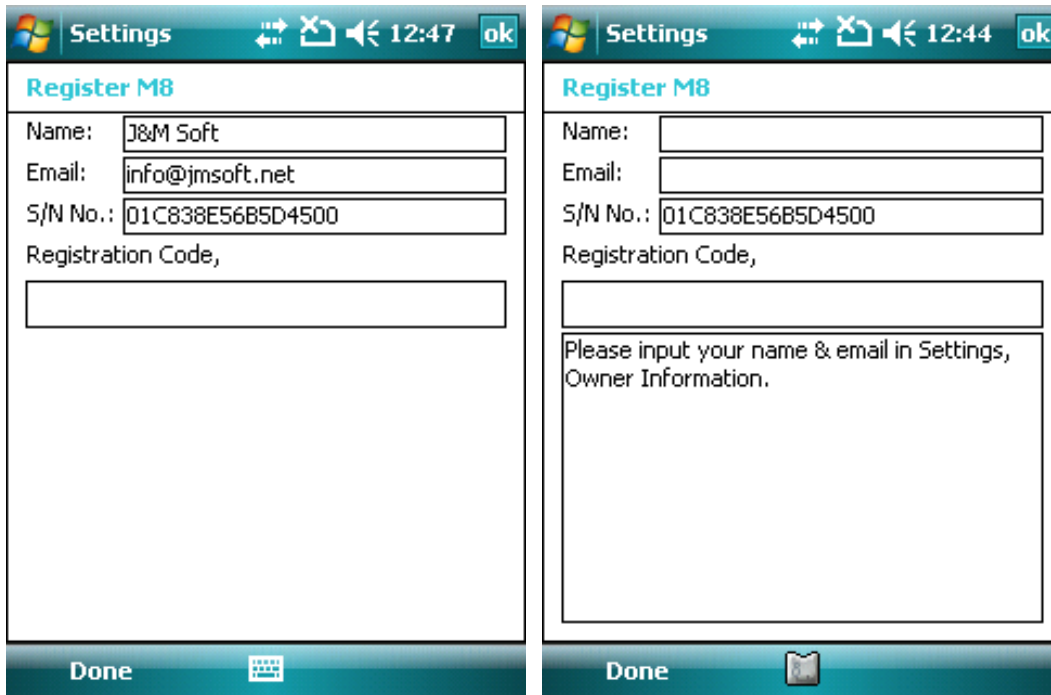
Settings 12:47 ok

Register M8

Name: J&M Soft

Email: info@jmsoft.net

S/N No.: 01C838E56B5D4500

Registration Code,

Done

Settings 12:44 ok

Register M8

Name:

Email:

S/N No.: 01C838E56B5D4500

Registration Code,

Please input your name & email in Settings, Owner Information.

Done